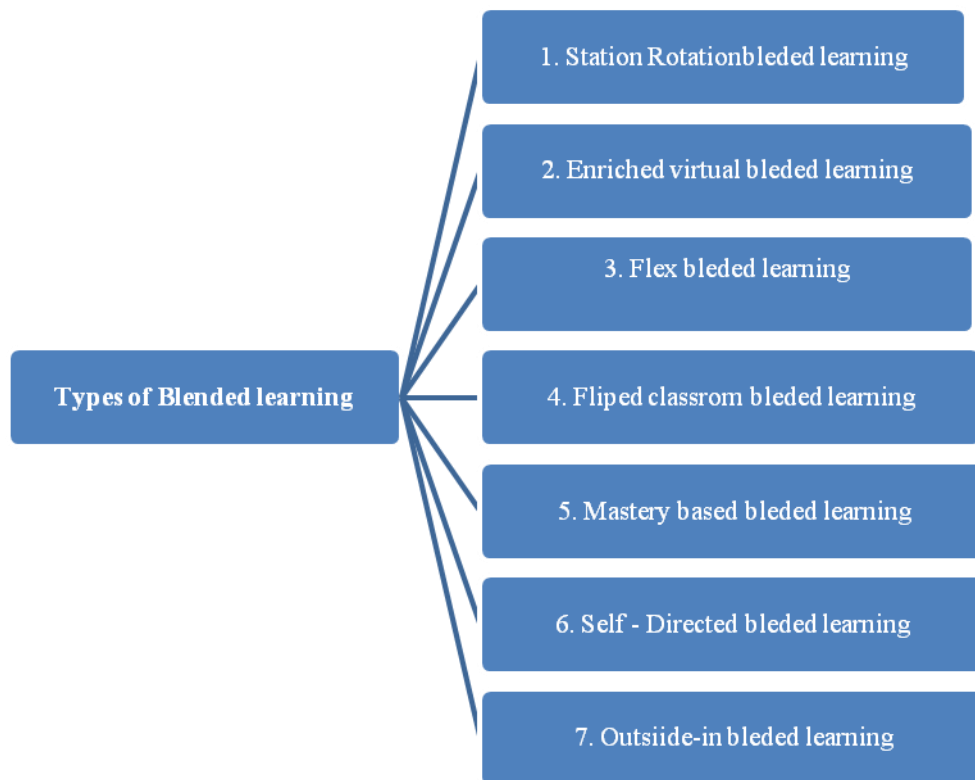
Types of Blended learning

1. Station Rotationbleded learning

2. Enriched virtual bleded learning

3. Flex bleded learning

4. Fliped classrom bleded learning

5. Mastery based bleded learning

6. Self - Directed bleded learning

7. Outsiide-in bleded learning